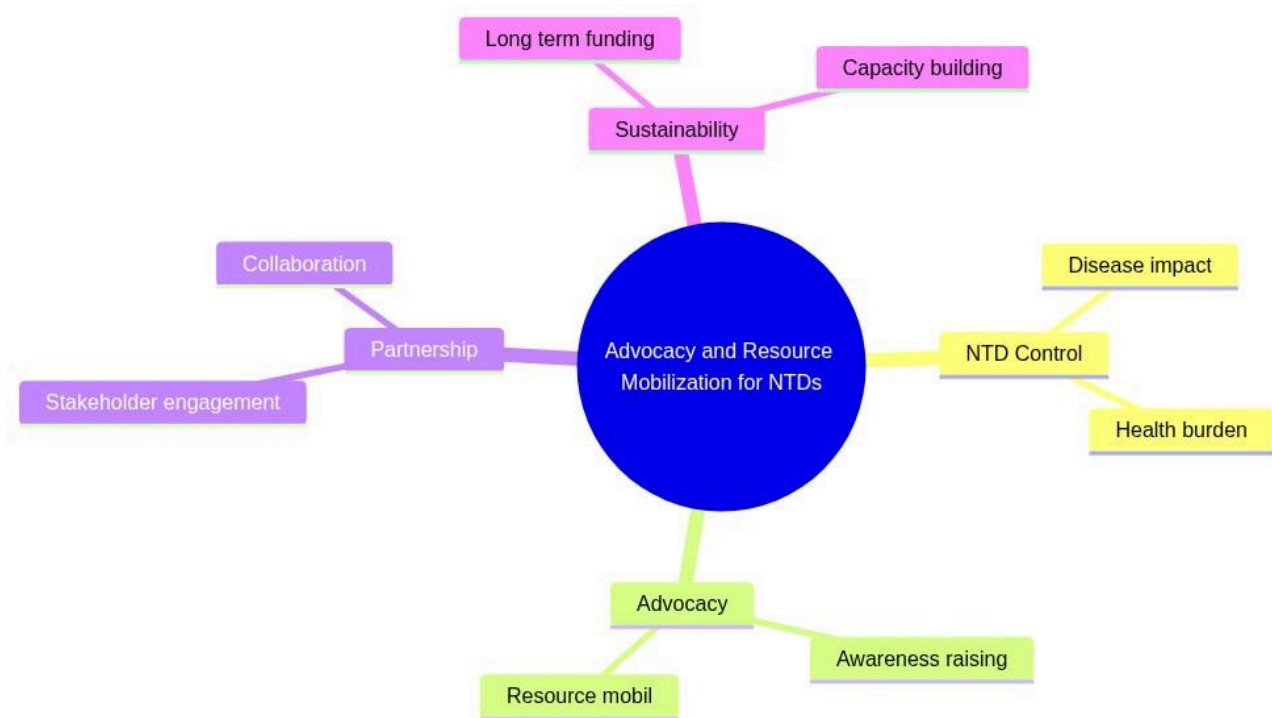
Long term funding

Capacity building

Sustainability

Collaboration

Partnership

Stakeholder engagement

Advocacy and Resource Mobilization for NTDs

Disease impact

NTD Control

Health burden

Advocacy

Awareness raising

Resource mobil